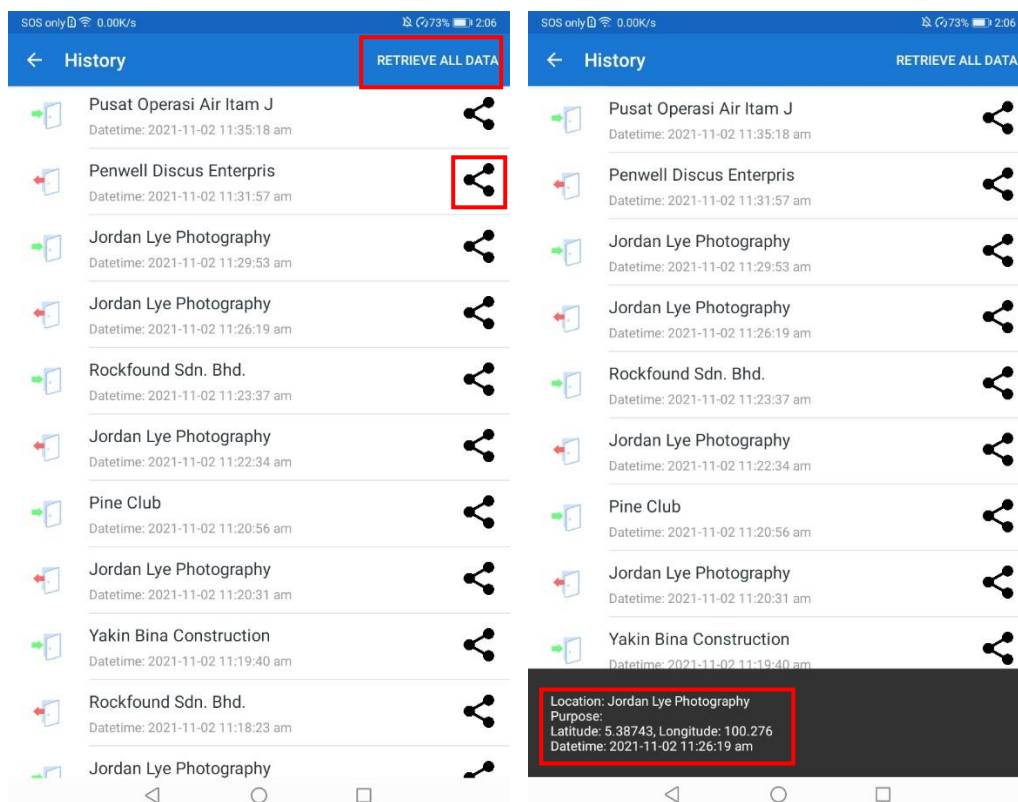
SOS only 0.00K/s 73% 2:06

History RETRIEVE ALL DATA

Pusat Operasi Air Itam J
Datetime: 2021-11-02 11:35:18 am

Penwell Discus Enterpris
Datetime: 2021-11-02 11:31:57 am

Jordan Lye Photography
Datetime: 2021-11-02 11:29:53 am

Jordan Lye Photography
Datetime: 2021-11-02 11:26:19 am

Rockfound Sdn. Bhd.
Datetime: 2021-11-02 11:23:37 am

Jordan Lye Photography
Datetime: 2021-11-02 11:22:34 am

Pine Club
Datetime: 2021-11-02 11:20:56 am

Jordan Lye Photography
Datetime: 2021-11-02 11:20:31 am

Yakin Bina Construction
Datetime: 2021-11-02 11:19:40 am

Rockfound Sdn. Bhd.
Datetime: 2021-11-02 11:18:23 am

Jordan Lye Photography

SOS only 0.00K/s 73% 2:06

History RETRIEVE ALL DATA

Pusat Operasi Air Itam J
Datetime: 2021-11-02 11:35:18 am

Penwell Discus Enterpris
Datetime: 2021-11-02 11:31:57 am

Jordan Lye Photography
Datetime: 2021-11-02 11:29:53 am

Jordan Lye Photography
Datetime: 2021-11-02 11:26:19 am

Rockfound Sdn. Bhd.
Datetime: 2021-11-02 11:23:37 am

Jordan Lye Photography
Datetime: 2021-11-02 11:22:34 am

Pine Club
Datetime: 2021-11-02 11:20:56 am

Jordan Lye Photography
Datetime: 2021-11-02 11:20:31 am

Yakin Bina Construction
Datetime: 2021-11-02 11:19:40 am

Location: Jordan Lye Photography
Purpose:
Latitude: 5.38743, Longitude: 100.276
Datetime: 2021-11-02 11:26:19 am